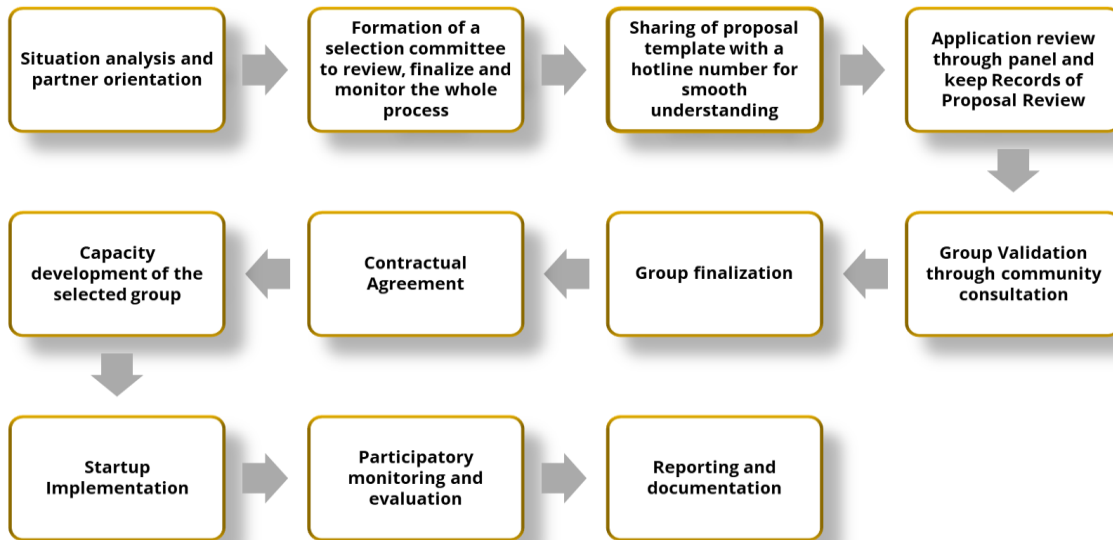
Situation analysis and partner orientation

Formation of a selection committee to review, finalize and monitor the whole process

Sharing of proposal template with a hotline number for smooth understanding

Application review through panel and keep Records of Proposal Review

Group Validation through community consultation

Group finalization

Contractual Agreement

Capacity development of the selected group

Startup Implementation

Participatory monitoring and evaluation

Reporting and documentation